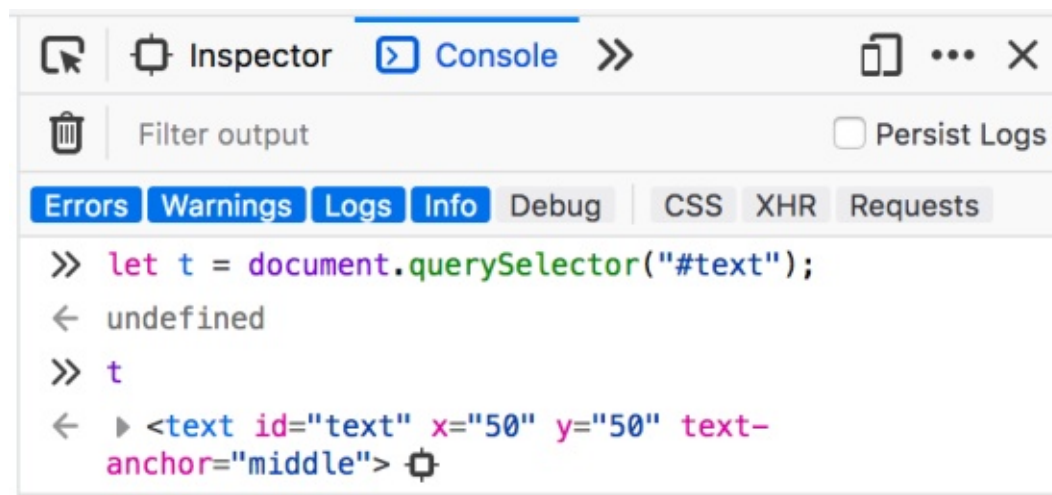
Inspector Console »

Filter output Persist Logs

Errors Warnings Logs Info Debug CSS XHR Requests

» let t = document.querySelector("#text");

← undefined

» t

← ▸ <text id="text" x="50" y="50" text-anchor="middle">